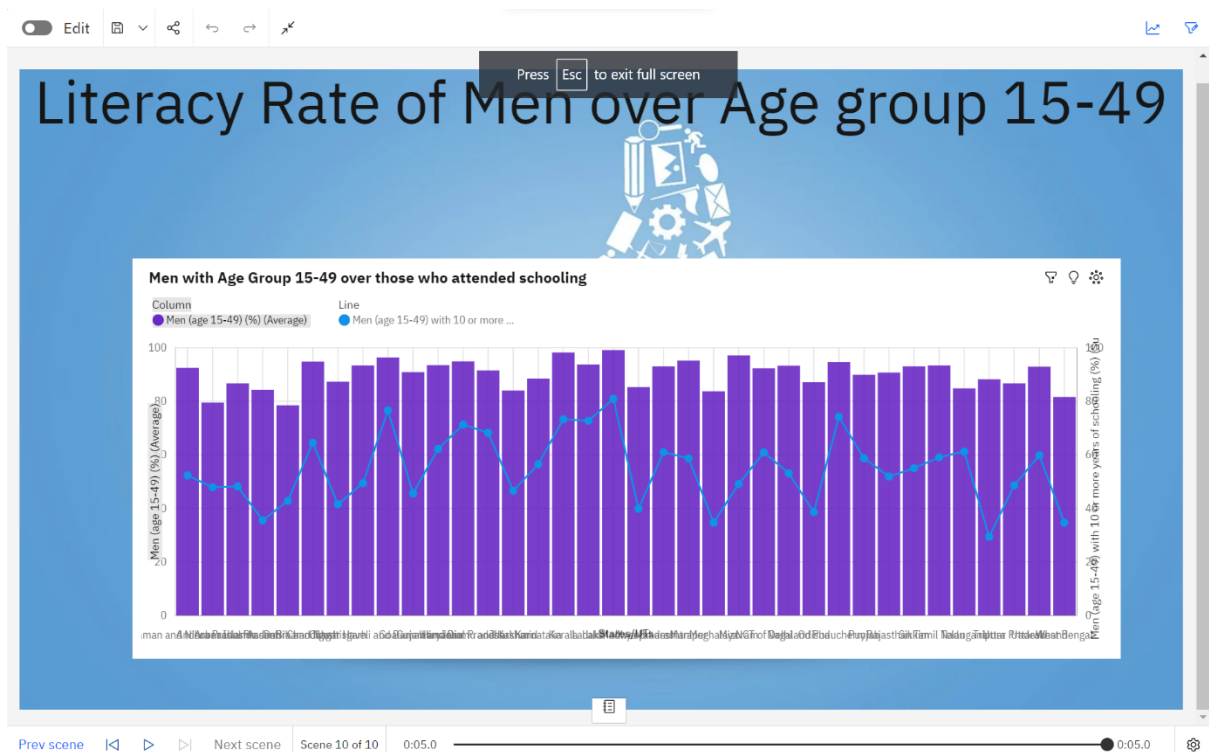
Edit

Press Esc to exit full screen

Literacy Rate of Men over Age group 15-49

Men with Age Group 15-49 over those who attended schooling

Column
Men (age 15-49) (%) (Average)

Line
Men (age 15-49) with 10 or more ...

100
80
60
40
20
0

Men (age 15-49) (%) (Average)

Men (age 15-49) with 10 or more years of schooling (%)

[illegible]

States/UTs

Prev scene
Next scene
Scene 10 of 10
0:05.0
0:05.0